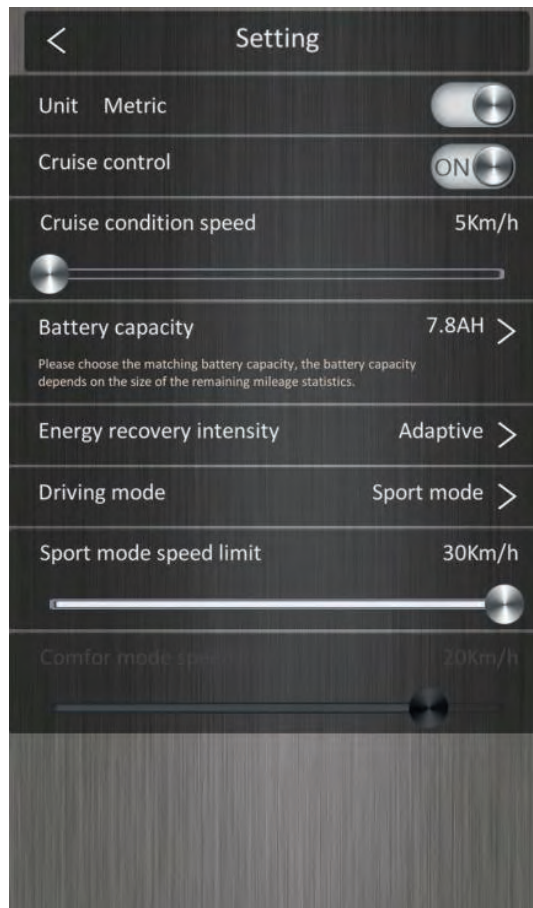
<

Setting

Unit Metric

Cruise control

ON

Cruise condition speed

5Km/h

Battery capacity

7.8AH >

Please choose the matching battery capacity, the battery capacity depends on the size of the remaining mileage statistics.

Energy recovery intensity

Adaptive >

Driving mode

Sport mode >

Sport mode speed limit

30Km/h

Comfor mode spe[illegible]

20Km/h